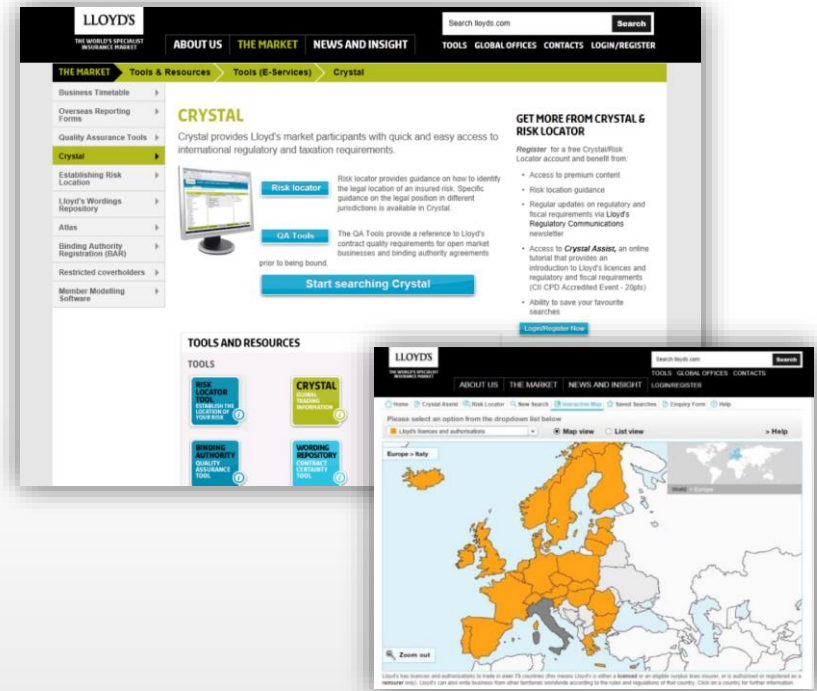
LLOYD'S
THE WORLD'S SPECIALIST INSURANCE MARKET

ABOUT US THE MARKET NEWS AND INSIGHT

Search lloyds.com Search

TOOLS GLOBAL OFFICES CONTACTS LOGIN/REGISTER

THE MARKET Tools & Resources Tools (E-Services) Crystal

Business Timetable
Overseas Reporting Forms
Quality Assurance Tools
Crystal
Establishing Risk Location
Lloyd's Wordings Repository
Atlas
Binding Authority Registration (BAR)
Restricted coverholders
Member Modelling Software

CRYSTAL

Crystal provides Lloyd's market participants with quick and easy access to international regulatory and taxation requirements.

Risk locator

Risk locator provides guidance on how to identify the legal location of an insured risk. Specific guidance on the legal position in different jurisdictions is available in Crystal.

QA Tools

The QA Tools provide a reference to Lloyd's contract quality requirements for open market businesses and binding authority agreements prior to being bound.

Start searching Crystal

GET MORE FROM CRYSTAL & RISK LOCATOR

Register for a free Crystal/Risk Locator account and benefit from:

• Access to premium content
• Risk location guidance
• Regular updates on regulatory and fiscal requirements via Lloyd's Regulatory Communications newsletter
• Access to Crystal Assist, an online tutorial that provides an introduction to Lloyd's licences and regulatory and fiscal requirements (CII CPD Accredited Event - 20pts)
• Ability to save your favourite searches

Login/Register Now

TOOLS AND RESOURCES

TOOLS

RISK LOCATOR TOOL ESTABLISH THE LOCATION OF YOUR RISK

CRYSTAL GLOBAL TRADING INFORMATION

BINDING AUTHORITY QUALITY ASSURANCE TOOL

WORDING REPOSITORY CONTRACT CERTAINTY TOOL

LLOYD'S
THE WORLD'S SPECIALIST INSURANCE MARKET

ABOUT US THE MARKET NEWS AND INSIGHT

Search lloyds.com Search

TOOLS GLOBAL OFFICES CONTACTS LOGIN/REGISTER

Home Crystal Assist Risk Locator New Search Interactive Map Saved Searches Enquiry Form Help

Please select an option from the dropdown list below

Lloyd's licences and authorisations

Map view List view

> Help

Europe > Italy

World > Europe

Zoom out

Lloyd's has licences and authorisations to trade in over 75 countries (this means Lloyd's is either a licensed or an eligible surplus lines insurer, or is authorised or registered as a reinsurer only). Lloyd's can also write business from other territories worldwide according to the rules and regulations of that country. Click on a country for further information.